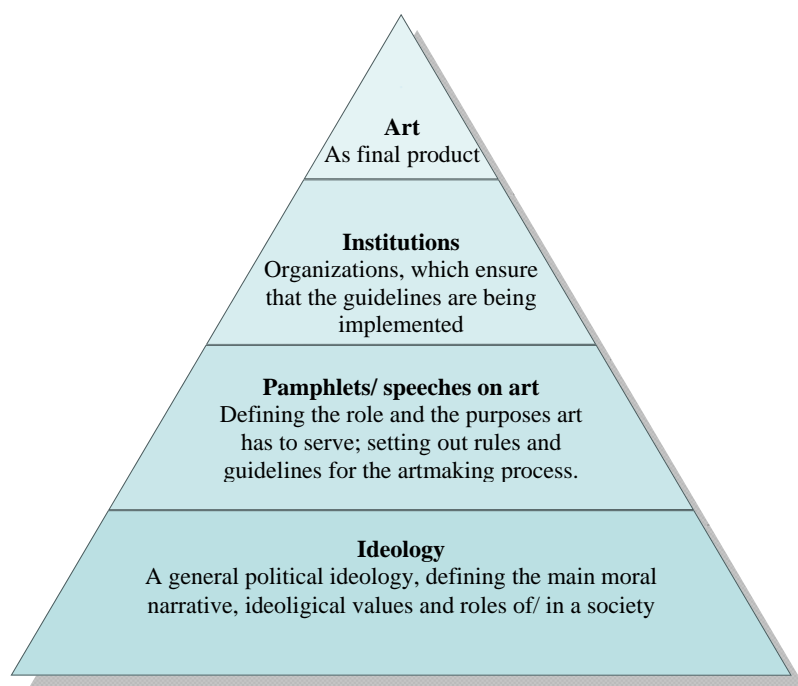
**Art**
As final product

**Institutions**
Organizations, which ensure that the guidelines are being implemented

**Pamphlets/ speeches on art**
Defining the role and the purposes art has to serve; setting out rules and guidelines for the artmaking process.

**Ideology**
A general political ideology, defining the main moral narrative, ideoligical values and roles of/ in a society